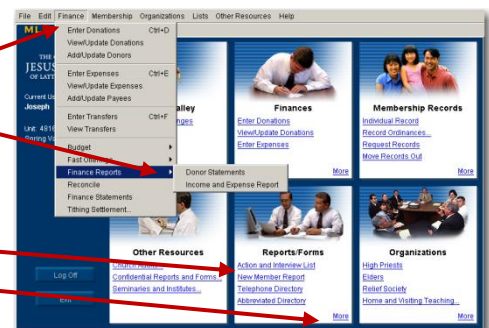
File Edit Finance Membership Organizations Lists Other Resources Help

ML

THE
JESUS
OF LATT

Current Us
Joseph

Unit: 481
Spring Va

Enter Donations Ctrl+D
View/Update Donations
Add/Update Donors

Enter Expenses Ctrl+E
View/Update Expenses
Add/Update Payees

Enter Transfers Ctrl+F
View Transfers

Budget
Fast Offering
Finance Reports
Reconcile
Finance Statements
Tithing Settlement...

Donor Statements
Income and Expense Report

alley
nges

Finances
Enter Donations
View/Update Donations
Enter Expenses
More

Membership Records
Individual Record
Record Ordinances...
Request Records
Move Records Out
More

Other Resources
Calendar
Confidential Reports and Forms...
Seminaries and Institutes...

Reports/Forms
Action and Interview List
New Member Report
Telephone Directory
Abbreviated Directory
More

Organizations
High Priests
Elders
Relief Society
Home and Visiting Teaching...
More

Log Off
Exit